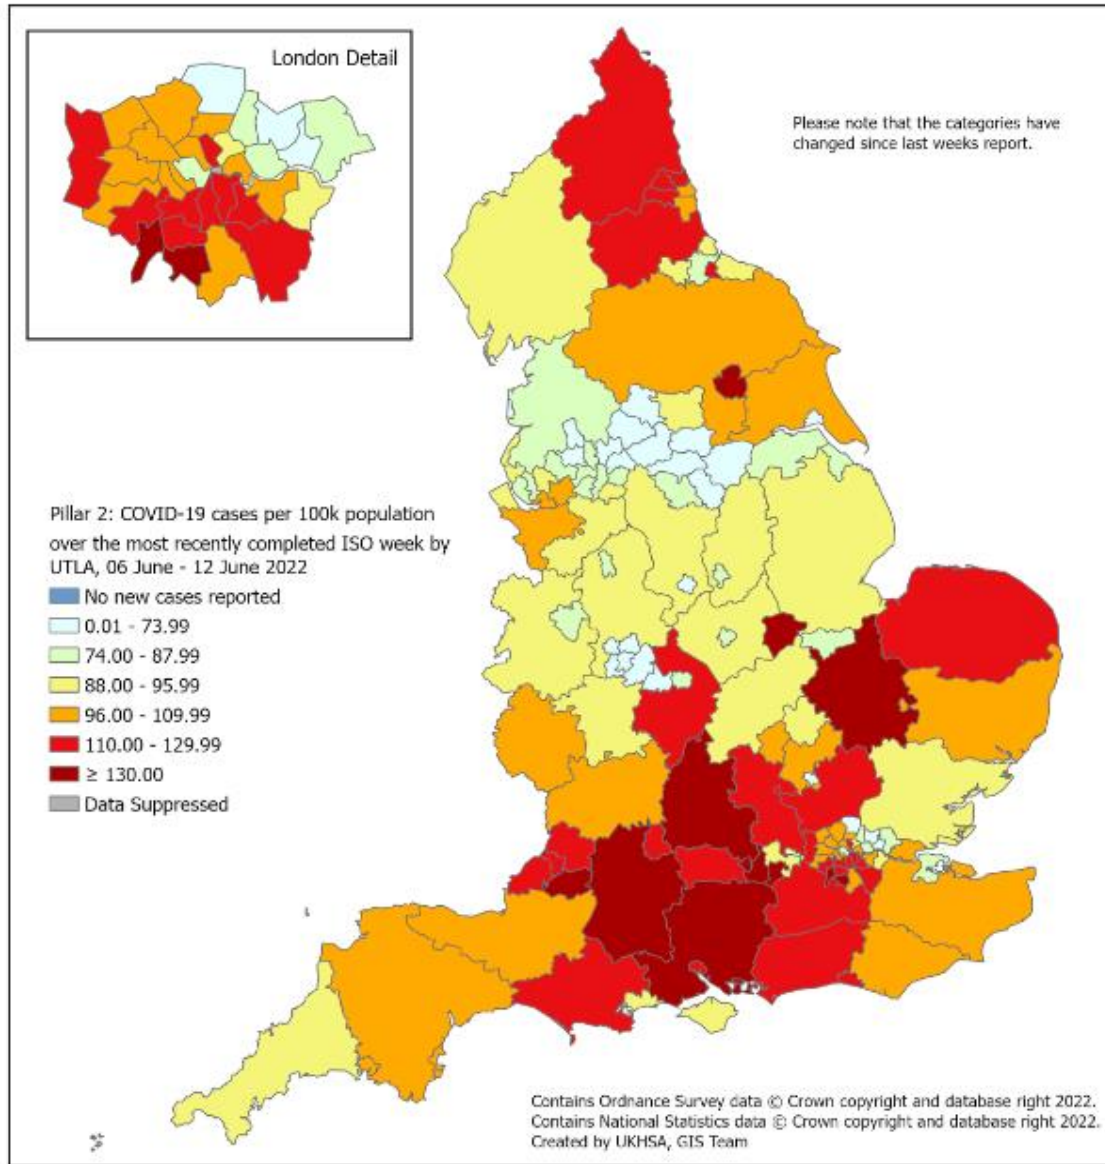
London Detail

Please note that the categories have changed since last weeks report.

Pillar 2: COVID-19 cases per 100k population over the most recently completed ISO week by UTLA, 06 June - 12 June 2022

No new cases reported
0.01 - 73.99
74.00 - 87.99
88.00 - 95.99
96.00 - 109.99
110.00 - 129.99
≥ 130.00
Data Suppressed

Contains Ordnance Survey data © Crown copyright and database right 2022.
Contains National Statistics data © Crown copyright and database right 2022.
Created by UKHSA, GIS Team